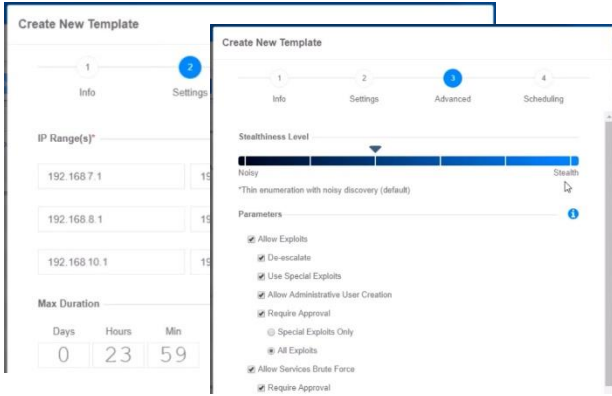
Create New Template

1
Info

2
Settings

IP Range(s)*

192.168.7.1

19

192.168.8.1

19

192.168.10.1

19

Max Duration

Days
0

Hours
23

Min
59

Create New Template

1
Info

2
Settings

3
Advanced

4
Scheduling

Stealthiness Level

Noisy

Stealth

*Thin enumeration with noisy discovery (default)

Parameters

Allow Exploits

De-escalate

Use Special Exploits

Allow Administrative User Creation

Require Approval

Special Exploits Only

All Exploits

Allow Services Brute Force

Require Approval